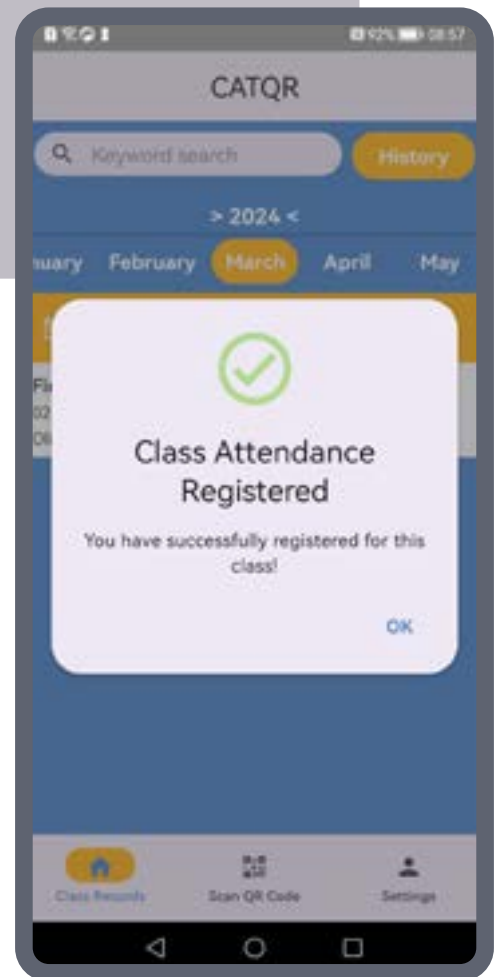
92% 08:57

CATQR

Keyword search

History

> 2024 <

nuary February March April May

Class Attendance Registered

You have successfully registered for this class!

OK

Class Records

Scan QR Code

Settings